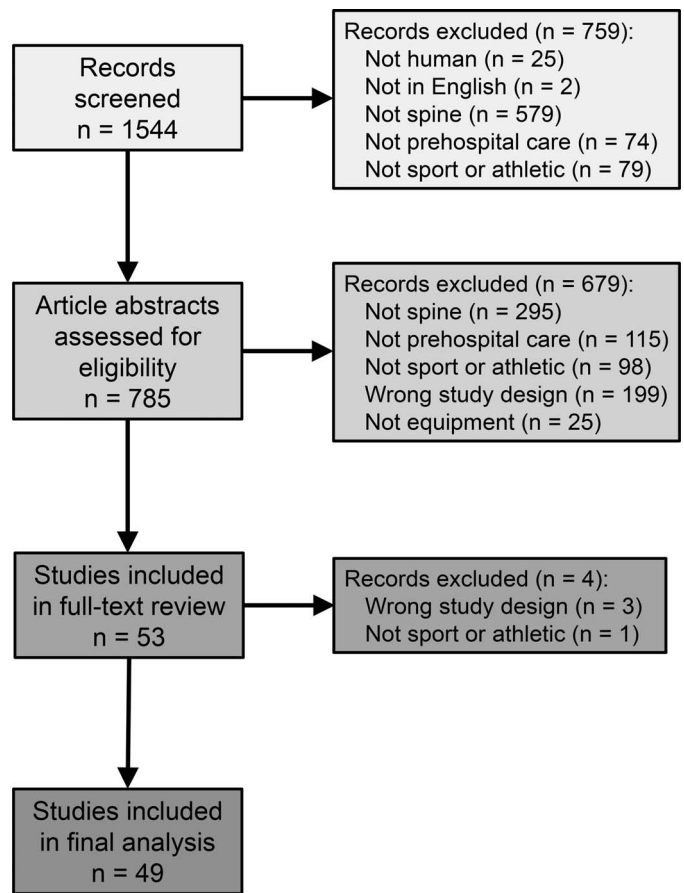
Records screened
n = 1544

Records excluded (n = 759):
Not human (n = 25)
Not in English (n = 2)
Not spine (n = 579)
Not prehospital care (n = 74)
Not sport or athletic (n = 79)

Article abstracts assessed for eligibility
n = 785

Records excluded (n = 679):
Not spine (n = 295)
Not prehospital care (n = 115)
Not sport or athletic (n = 98)
Wrong study design (n = 199)
Not equipment (n = 25)

Studies included in full-text review
n = 53

Records excluded (n = 4):
Wrong study design (n = 3)
Not sport or athletic (n = 1)

Studies included in final analysis
n = 49